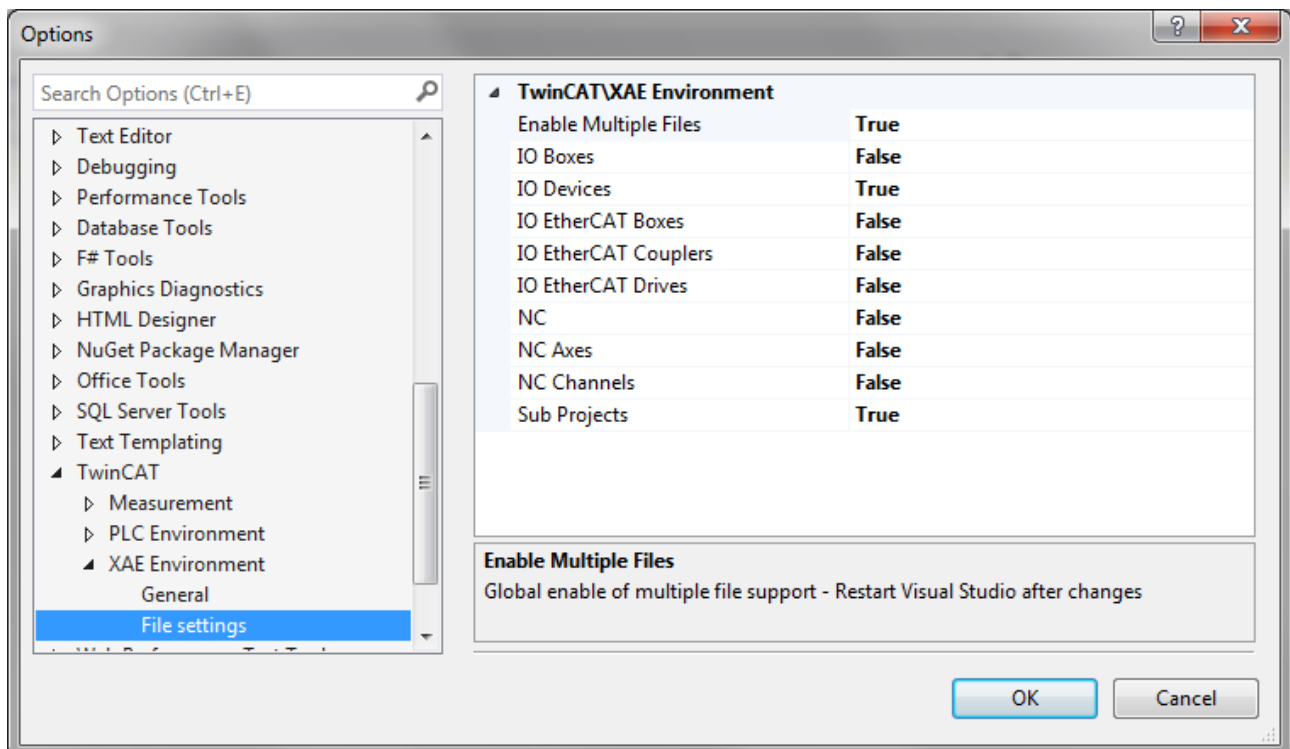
Options

?

X

Search Options (Ctrl+E)

Text Editor
Debugging
Performance Tools
Database Tools
F# Tools
Graphics Diagnostics
HTML Designer
NuGet Package Manager
Office Tools
SQL Server Tools
Text Templating
TwinCAT
Measurement
PLC Environment
XAE Environment
General
File settings
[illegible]

TwinCAT\XAE Environment

| | |
|---|---|
| Enable Multiple Files | True |
| IO Boxes | False |
| IO Devices | True |
| IO EtherCAT Boxes | False |
| IO EtherCAT Couplers | False |
| IO EtherCAT Drives | False |
| NC | False |
| NC Axes | False |
| NC Channels | False |
| Sub Projects | True |

Enable Multiple Files
Global enable of multiple file support - Restart Visual Studio after changes

OK

Cancel